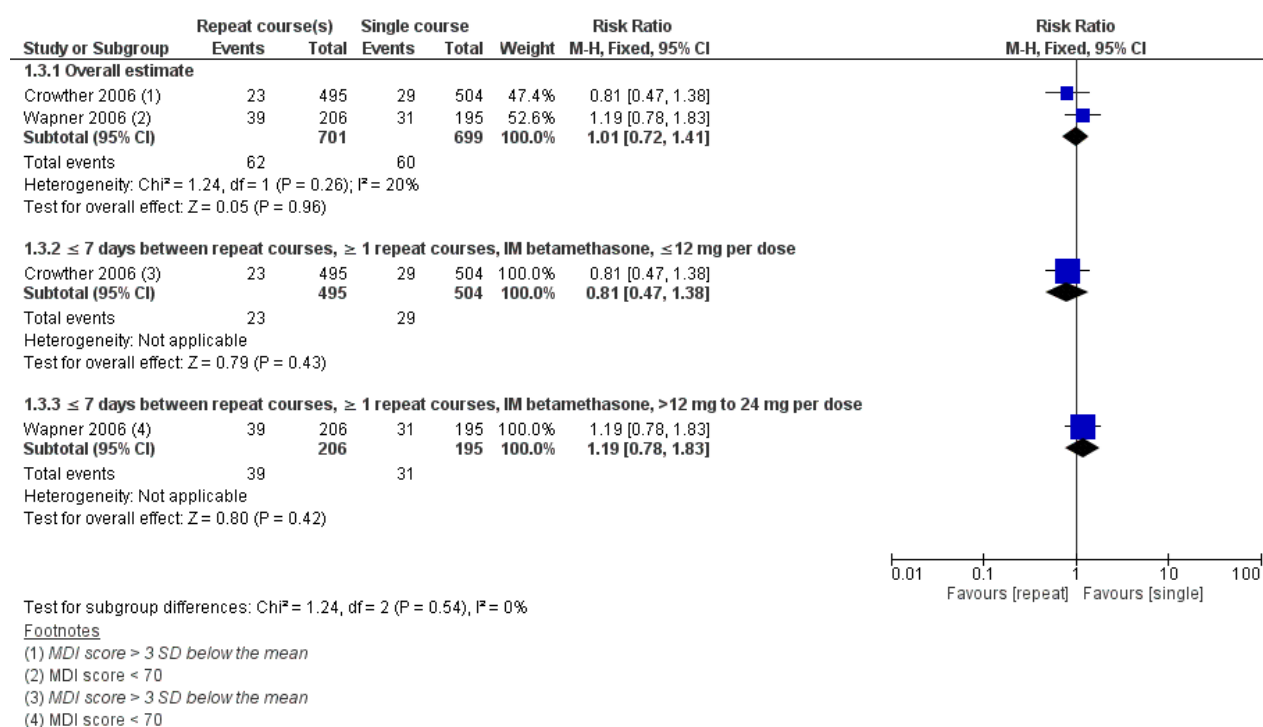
| Study or Subgroup | Repeat course(s) Events | Repeat course(s) Total | Single course Events | Single course Total | Weight | Risk Ratio M-H, Fixed, 95% CI |
|---|---|---|---|---|---|---|
| **1.3.1 Overall estimate** | | | | | | |
| Crowther 2006 (1) | 23 | 495 | 29 | 504 | 47.4% | 0.81 [0.47, 1.38] |
| Wapner 2006 (2) | 39 | 206 | 31 | 195 | 52.6% | 1.19 [0.78, 1.83] |
| **Subtotal (95% CI)** | | **701** | | **699** | **100.0%** | **1.01 [0.72, 1.41]** |
| Total events | 62 | | 60 | | | |
| Heterogeneity: Chi² = 1.24, df = 1 (P = 0.26); I² = 20% | | | | | | |
| Test for overall effect: Z = 0.05 (P = 0.96) | | | | | | |
| **1.3.2 ≤ 7 days between repeat courses, ≥ 1 repeat courses, IM betamethasone, ≤12 mg per dose** | | | | | | |
| Crowther 2006 (3) | 23 | 495 | 29 | 504 | 100.0% | 0.81 [0.47, 1.38] |
| **Subtotal (95% CI)** | | **495** | | **504** | **100.0%** | **0.81 [0.47, 1.38]** |
| Total events | 23 | | 29 | | | |
| Heterogeneity: Not applicable | | | | | | |
| Test for overall effect: Z = 0.79 (P = 0.43) | | | | | | |
| **1.3.3 ≤ 7 days between repeat courses, ≥ 1 repeat courses, IM betamethasone, >12 mg to 24 mg per dose** | | | | | | |
| Wapner 2006 (4) | 39 | 206 | 31 | 195 | 100.0% | 1.19 [0.78, 1.83] |
| **Subtotal (95% CI)** | | **206** | | **195** | **100.0%** | **1.19 [0.78, 1.83]** |
| Total events | 39 | | 31 | | | |
| Heterogeneity: Not applicable | | | | | | |
| Test for overall effect: Z = 0.80 (P = 0.42) | | | | | | |

Risk Ratio
M-H, Fixed, 95% CI

0.01 0.1 1 10 100
Favours [repeat] Favours [single]

Test for subgroup differences: Chi² = 1.24, df = 2 (P = 0.54), I² = 0%
Footnotes
(1) MDI score > 3 SD below the mean
(2) MDI score < 70
(3) MDI score > 3 SD below the mean
(4) MDI score < 70